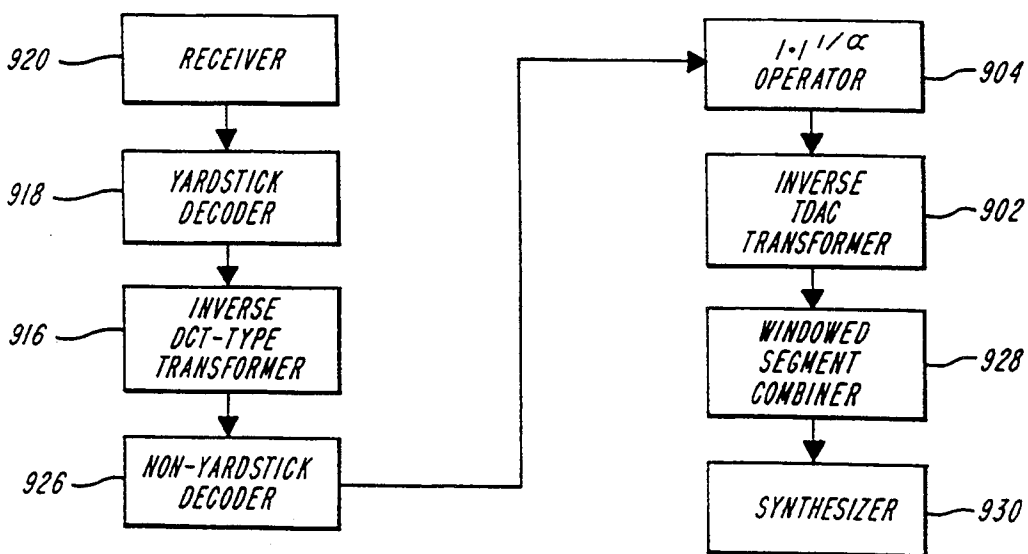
920 RECEIVER

918 YARDSTICK DECODER

916 INVERSE DCT-TYPE TRANSFORMER

926 NON-YARDSTICK DECODER

$|\cdot|^{1/\alpha}$ OPERATOR 904

INVERSE TDAC TRANSFORMER 902

WINDOWED SEGMENT COMBINER 928

SYNTHESIZER 930